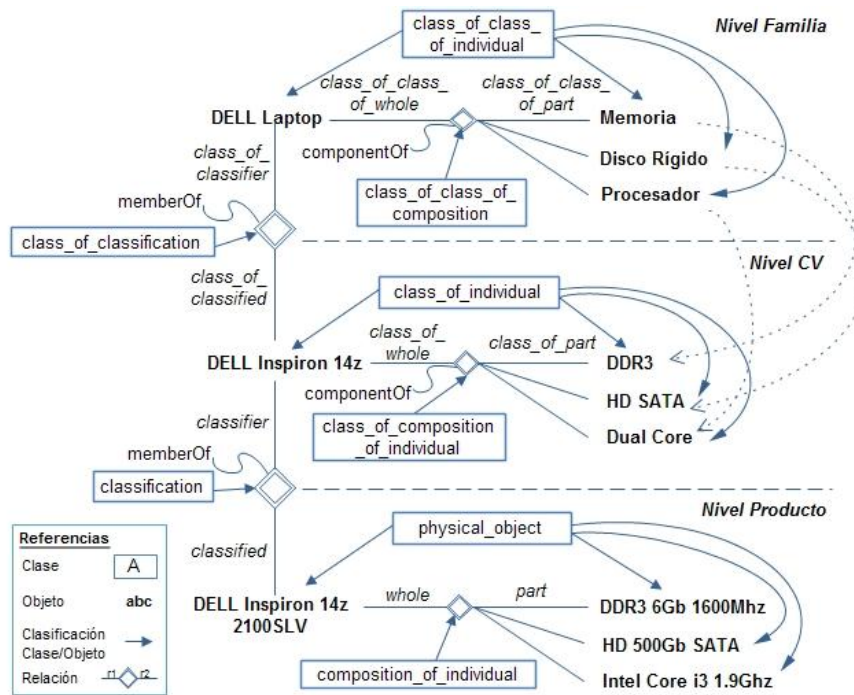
class_of_class_of_individual

Nivel Familia

class_of_class_of_whole

class_of_class_of_part

DELL Laptop

Memoria

class_of_classifier

componentOf

Disco Rígido

class_of_class_of_composition

memberOf

Procesador

class_of_classification

class_of_classified

Nivel CV

class_of_individual

class_of_whole

class_of_part

DELL Inspiron 14z

DDR3

componentOf

HD SATA

class_of_composition_of_individual

classifier

Dual Core

memberOf

classification

Nivel Producto

Referencias

Clase A

Objeto abc

Clasificación Clase/Objeto

Relación r1 r2

physical_object

classified

DELL Inspiron 14z 2100SLV

whole

part

DDR3 6Gb 1600Mhz

HD 500Gb SATA

composition_of_individual

Intel Core i3 1.9Ghz